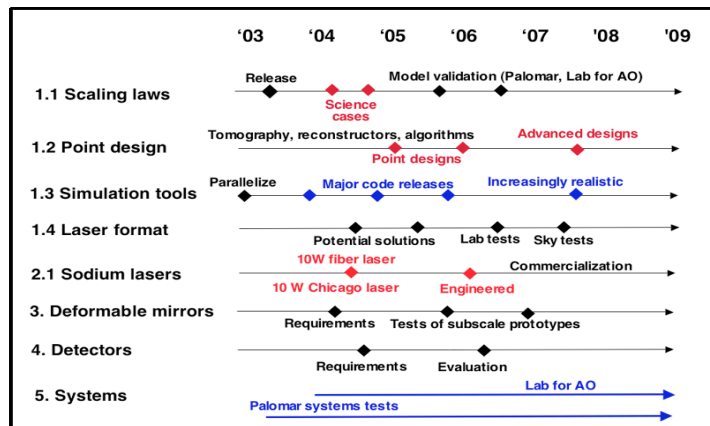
'03 '04 '05 '06 '07 '08 '09

1.1 Scaling laws
Release
Science cases
Model validation (Palomar, Lab for AO)

1.2 Point design
Tomography, reconstructors, algorithms
Advanced designs
Point designs

1.3 Simulation tools
Parallelize
Major code releases
Increasingly realistic

1.4 Laser format
Potential solutions
Lab tests
Sky tests

2.1 Sodium lasers
10W fiber laser
Commercialization
10 W Chicago laser
Engineered

3. Deformable mirrors
Requirements
Tests of subscale prototypes

4. Detectors
Requirements
Evaluation

5. Systems
Lab for AO
Palomar systems tests